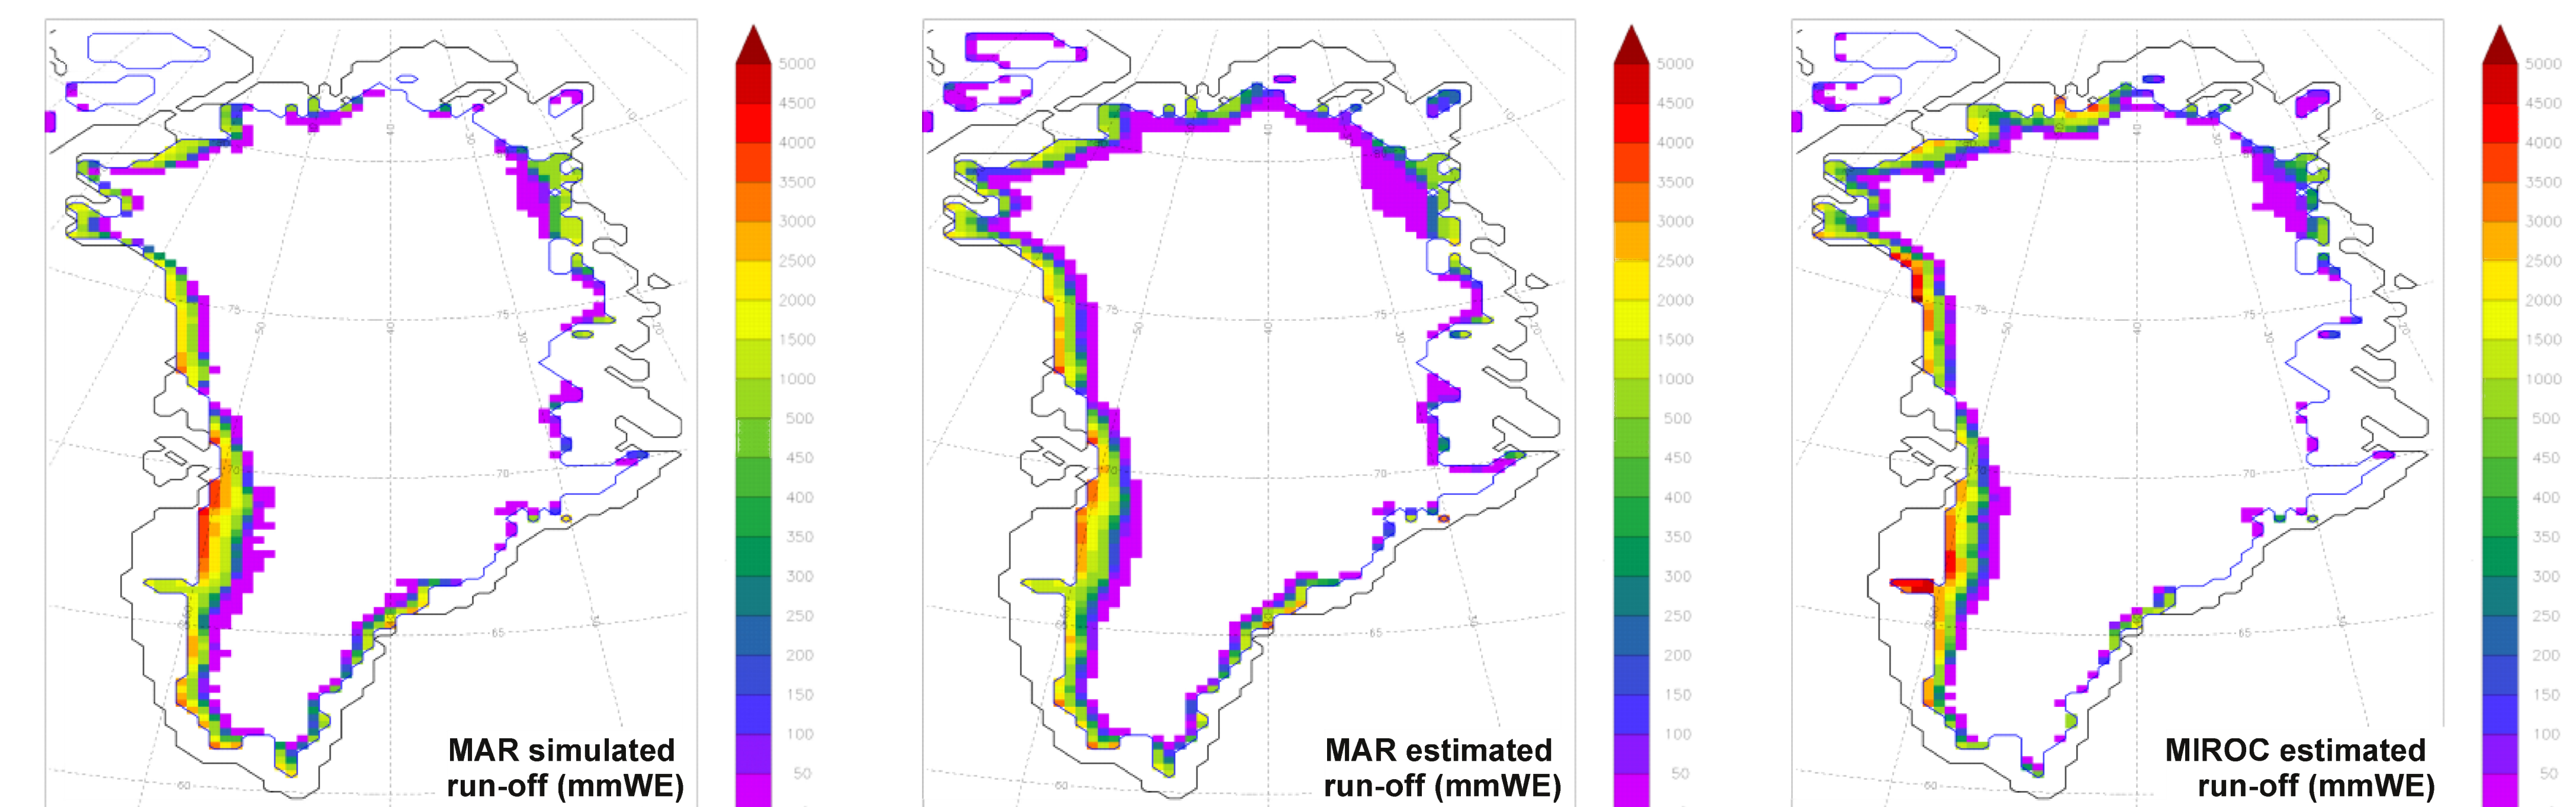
MAR simulated run-off (mmWE)

5000
4500
4000
3500
3000
2500
2000
1500
1000
500
450
400
350
300
250
200
150
100
50

MAR estimated run-off (mmWE)

5000
4500
4000
3500
3000
2500
2000
1500
1000
500
450
400
350
300
250
200
150
100
50

MIROC estimated run-off (mmWE)

5000
4500
4000
3500
3000
2500
2000
1500
1000
500
450
400
350
300
250
200
150
100
50